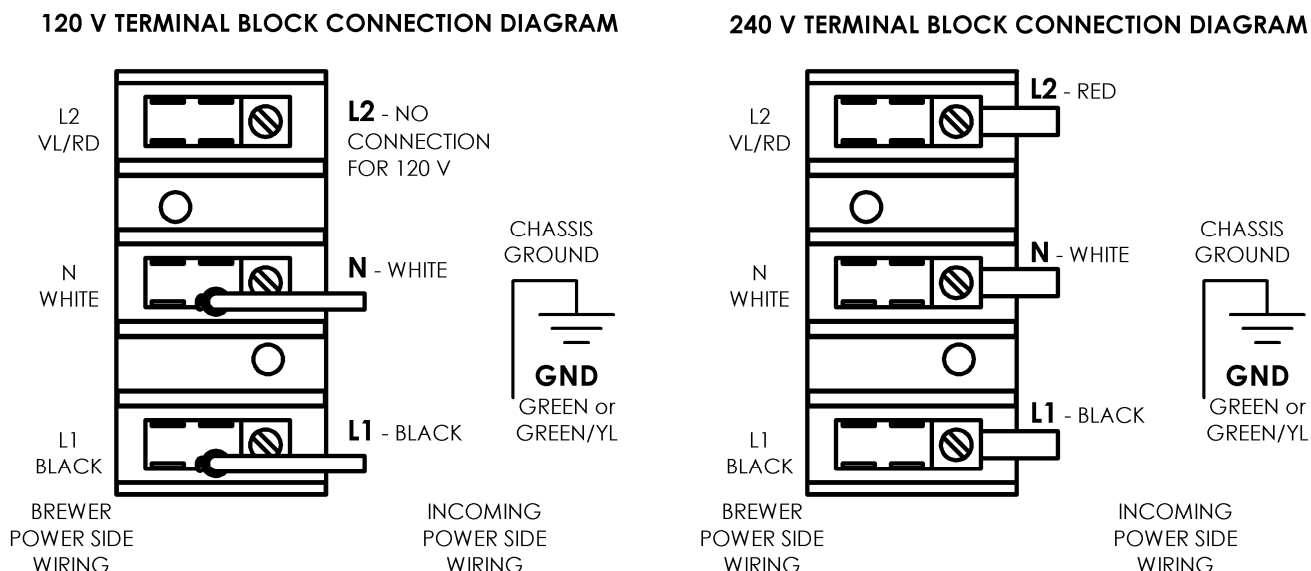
120 V TERMINAL BLOCK CONNECTION DIAGRAM

L2
VL/RD

L2 - NO CONNECTION FOR 120 V

CHASSIS GROUND

N
WHITE

N - WHITE

GND
GREEN or GREEN/YL

L1
BLACK

L1 - BLACK

BREWER
POWER SIDE
WIRING

INCOMING
POWER SIDE
WIRING

240 V TERMINAL BLOCK CONNECTION DIAGRAM

L2
VL/RD

L2 - RED

CHASSIS GROUND

N
WHITE

N - WHITE

GND
GREEN or GREEN/YL

L1
BLACK

L1 - BLACK

BREWER
POWER SIDE
WIRING

INCOMING
POWER SIDE
WIRING